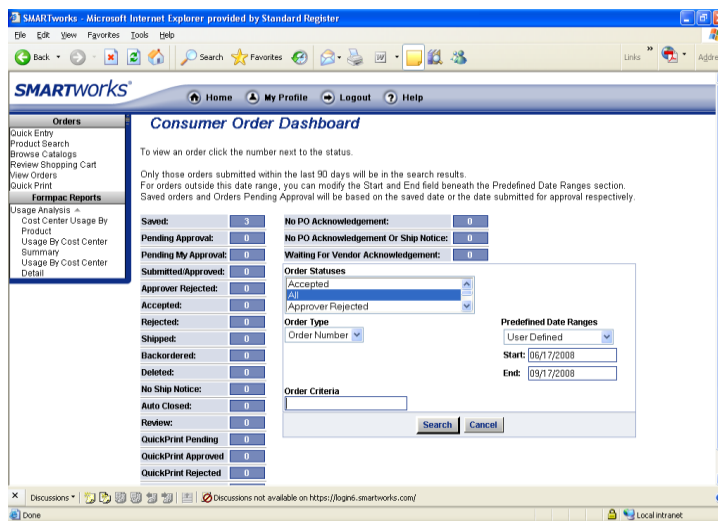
SMARTworks - Microsoft Internet Explorer provided by Standard Register

File Edit View Favorites Tools Help

Back Search Favorites Links Addre

SMARTworks

Home My Profile Logout Help

Orders
Quick Entry
Product Search
Browse Catalogs
Review Shopping Cart
View Orders
Quick Print
Formpac Reports
Usage Analysis
Cost Center Usage By Product
Usage By Cost Center Summary
Usage By Cost Center Detail

Consumer Order Dashboard

To view an order click the number next to the status.

Only those orders submitted within the last 90 days will be in the search results.
For orders outside this date range, you can modify the Start and End field beneath the Predefined Date Ranges section.
Saved orders and Orders Pending Approval will be based on the saved date or the date submitted for approval respectively.

| | |
|---|---|
| Saved: | 3 |
| Pending Approval: | 0 |
| Pending My Approval: | 0 |
| Submitted/Approved: | 0 |
| Approver Rejected: | 0 |
| Accepted: | 0 |
| Rejected: | 0 |
| Shipped: | 0 |
| Backordered: | 0 |
| Deleted: | 0 |
| No Ship Notice: | 0 |
| Auto Closed: | 0 |
| Review: | 0 |
| QuickPrint Pending | 0 |
| QuickPrint Approved | 0 |
| QuickPrint Rejected | 0 |

| | |
|---|---|
| No PO Acknowledgement: | 0 |
| No PO Acknowledgement Or Ship Notice: | 0 |
| Waiting For Vendor Acknowledgement: | 0 |

Order Statuses
Accepted
All
Approver Rejected

Order Type
Order Number

Predefined Date Ranges
User Defined
Start: 06/17/2008
End: 09/17/2008

Order Criteria

Search Cancel

Discussions Discussions not available on https://login6.smartworks.com/

Done Local intranet